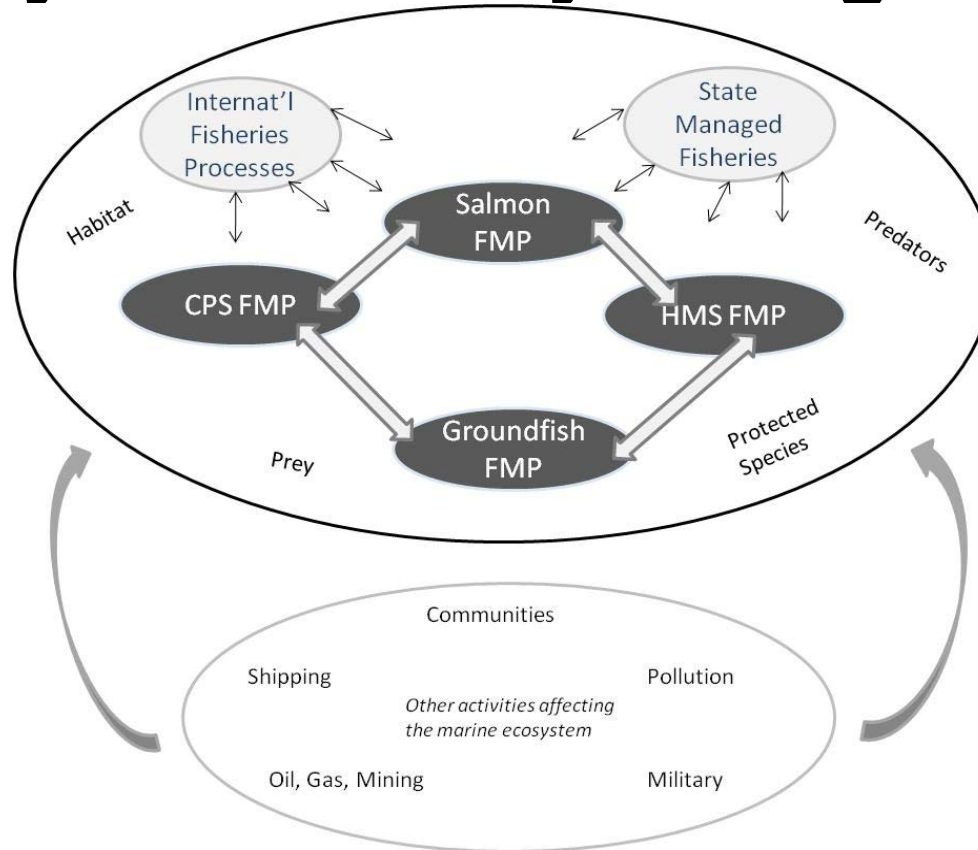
Internat'l Fisheries Processes

State Managed Fisheries

Habitat

Salmon FMP

Predators

CPS FMP

HMS FMP

Groundfish FMP

Prey

Protected Species

Communities

Shipping

Pollution

Other activities affecting the marine ecosystem

Oil, Gas, Mining

Military